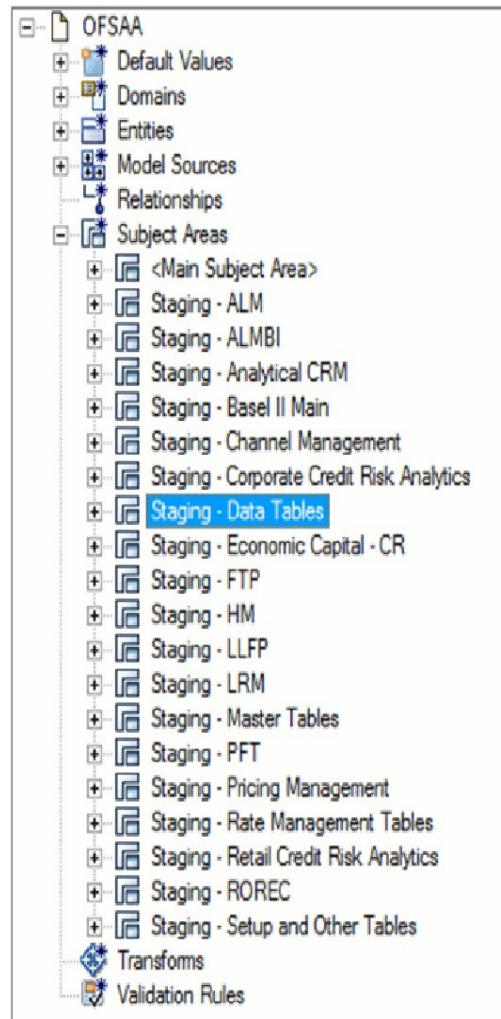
OFSAA
Default Values
Domains
Entities
Model Sources
Relationships
Subject Areas
<Main Subject Area>
Staging - ALM
Staging - ALMBI
Staging - Analytical CRM
Staging - Basel II Main
Staging - Channel Management
Staging - Corporate Credit Risk Analytics
Staging - Data Tables
Staging - Economic Capital - CR
Staging - FTP
Staging - HM
Staging - LLFP
Staging - LRM
Staging - Master Tables
Staging - PFT
Staging - Pricing Management
Staging - Rate Management Tables
Staging - Retail Credit Risk Analytics
Staging - RORPC
Staging - Setup and Other Tables
Transforms
Validation Rules